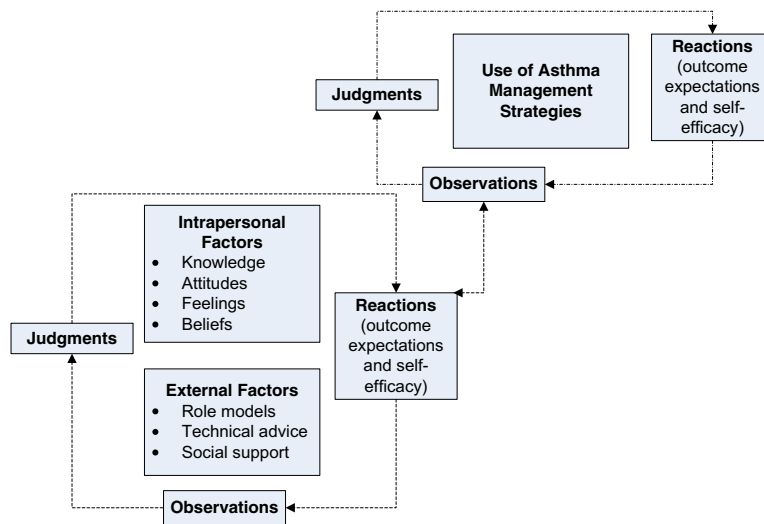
Judgments

Use of Asthma Management Strategies

Reactions (outcome expectations and self-efficacy)

Observations

Intrapersonal Factors
- Knowledge
- Attitudes
- Feelings
- Beliefs

Judgments

Reactions (outcome expectations and self-efficacy)

External Factors
- Role models
- Technical advice
- Social support

Observations